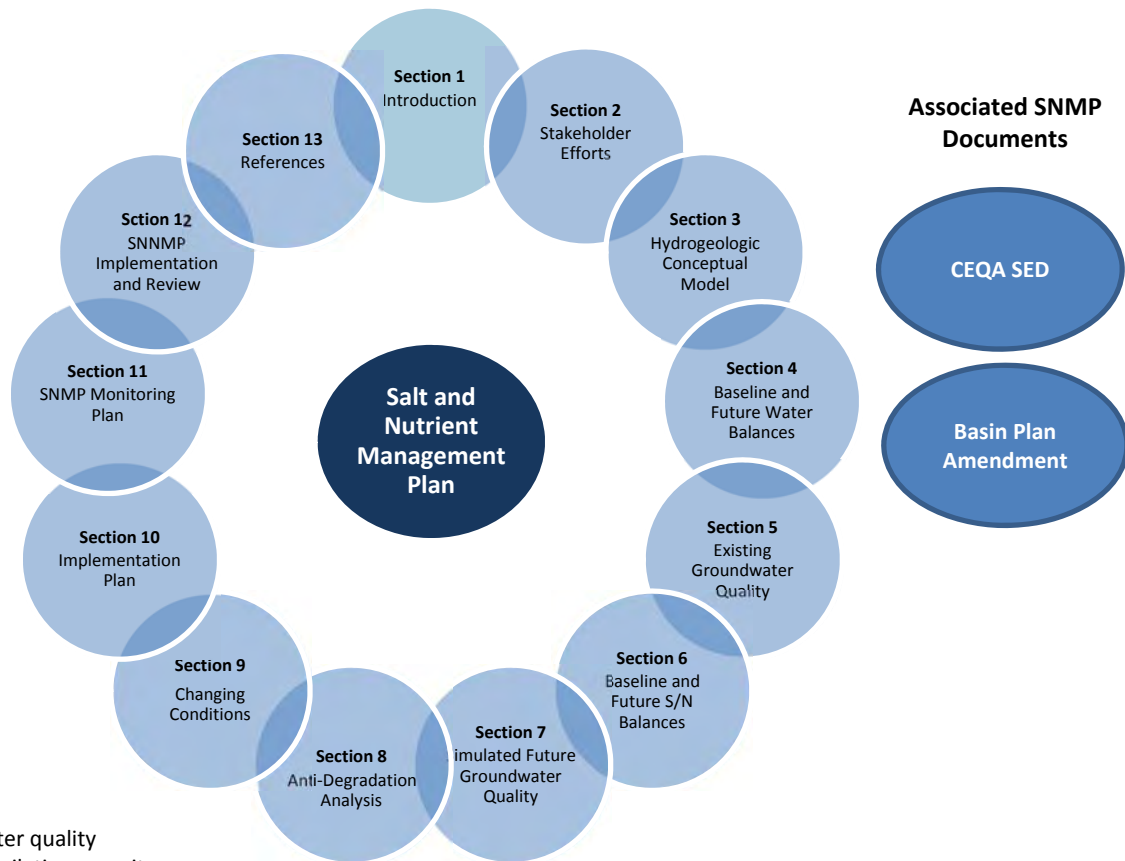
Section 1
Introduction

Section 2
Stakeholder Efforts

Section 3
Hydrogeologic Conceptual Model

Section 4
Baseline and Future Water Balances

Section 5
Existing Groundwater Quality

Section 6
Baseline and Future S/N Balances

Section 7
Simulated Future Groundwater Quality

Section 8
Anti-Degradation Analysis

Section 9
Changing Conditions

Section 10
Implementation Plan

Section 11
SNMP Monitoring Plan

Sction 12
SNNMP Implementation and Review

Section 13
References

Salt and Nutrient Management Plan

Associated SNMP Documents

CEQA SED

Basin Plan Amendment

ter quality
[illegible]